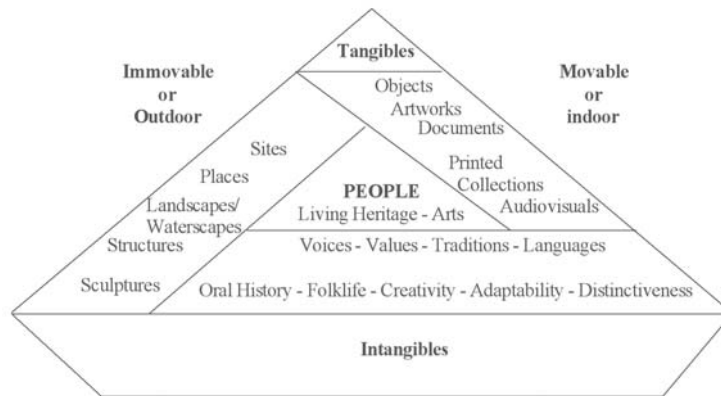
Tangibles

Immovable or Outdoor

Movable or indoor

Objects
Artworks
Documents

Sites

Places

Printed
Collections
Audiovisuals

PEOPLE
Living Heritage - Arts

Landscapes/
Waterscapes

Structures

Voices - Values - Traditions - Languages

Sculptures

Oral History - Folklife - Creativity - Adaptability - Distinctiveness

Intangibles